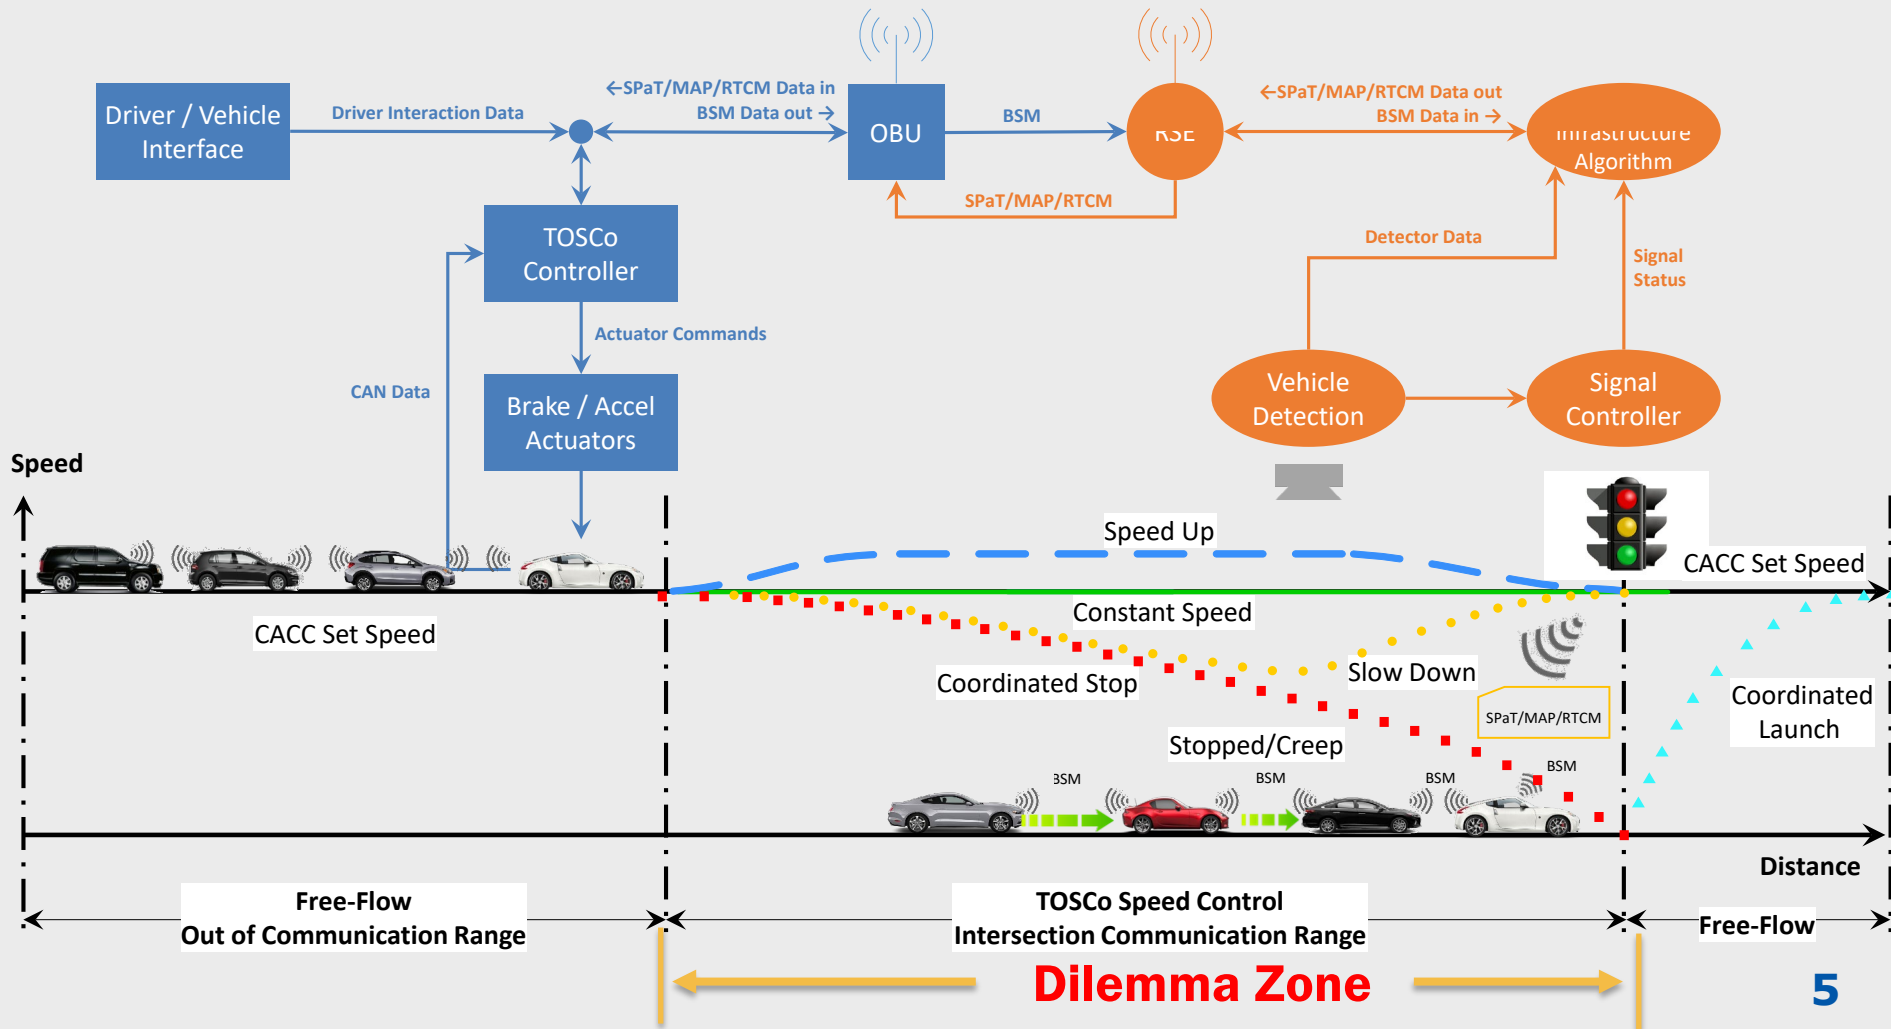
Driver / Vehicle Interface

Driver Interaction Data

←SPaT/MAP/RTCM Data in

BSM Data out →

OBU

BSM

RSE

←SPaT/MAP/RTCM Data out

BSM Data in →

Infrastructure Algorithm

SPaT/MAP/RTCM

TOSCo Controller

Detector Data

Signal Status

Actuator Commands

CAN Data

Brake / Accel Actuators

Vehicle Detection

Signal Controller

Speed

Speed Up

CACC Set Speed

Constant Speed

CACC Set Speed

Slow Down

Coordinated Stop

Coordinated Launch

SPaT/MAP/RTCM

Stopped/Creep

BSM

BSM

BSM

BSM

Distance

Free-Flow
Out of Communication Range

TOSCo Speed Control
Intersection Communication Range

Free-Flow

Dilemma Zone

5